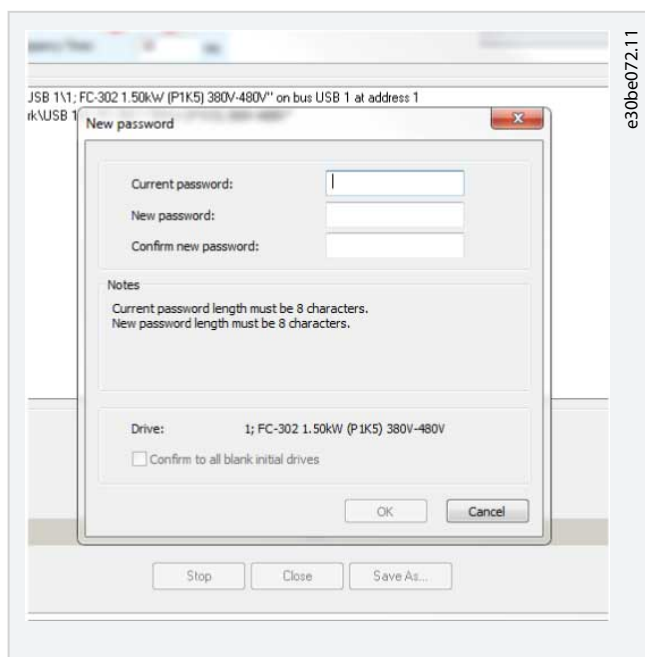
JSB 1\1; FC-302 1.50kW (P1K5) 380V-480V" on bus USB 1 at address 1

rk\USB 1

New password

Current password:

New password:

Confirm new password:

Notes

Current password length must be 8 characters.
New password length must be 8 characters.

Drive: 1; FC-302 1.50kW (P1K5) 380V-480V

Confirm to all blank initial drives

OK

Cancel

Stop

Close

Save As...

e30be072.11